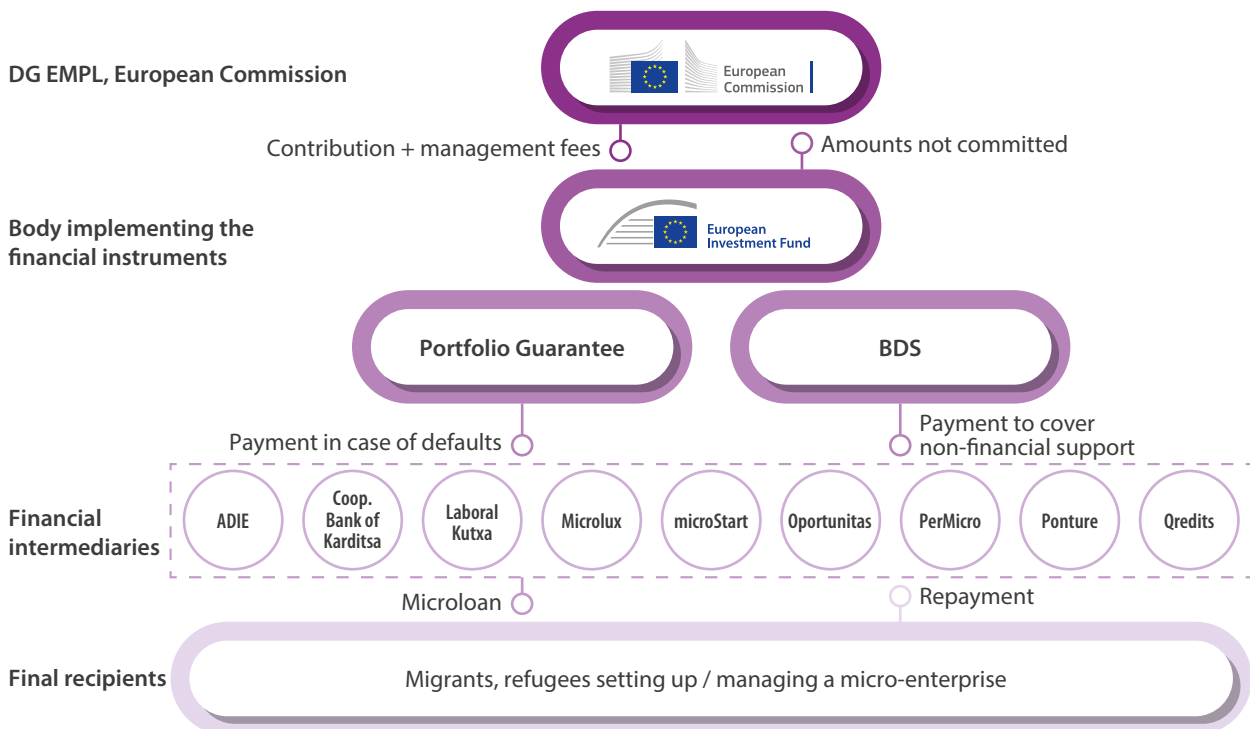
DG EMPL, European Commission

European Commission

Contribution + management fees

Amounts not committed

Body implementing the financial instruments

European Investment Fund

Portfolio Guarantee

BDS

Payment in case of defaults

Payment to cover non-financial support

Financial intermediaries

ADIE

Coop. Bank of Karditsa

Laboral Kutxa

Microlux

microStart

Oportunitas

PerMicro

Ponture

Qredits

Microloan

Repayment

Final recipients

Migrants, refugees setting up / managing a micro-enterprise